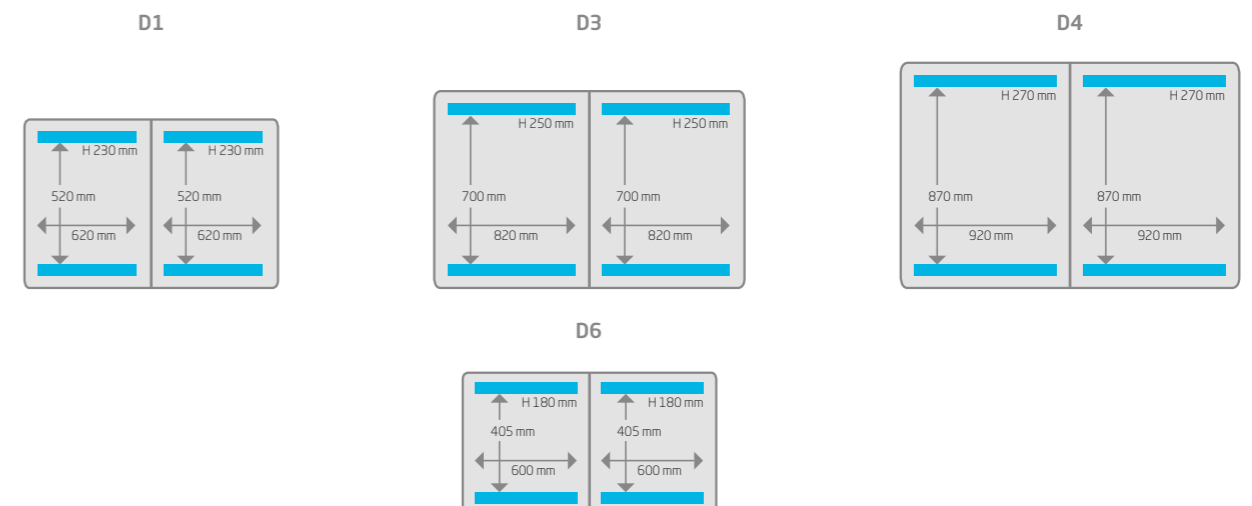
D1

H 230 mm
520 mm
620 mm

H 230 mm
520 mm
620 mm

D3

H 250 mm
700 mm
820 mm

H 250 mm
700 mm
820 mm

D4

H 270 mm
870 mm
920 mm

H 270 mm
870 mm
920 mm

D6

H 180 mm
405 mm
600 mm

H 180 mm
405 mm
600 mm